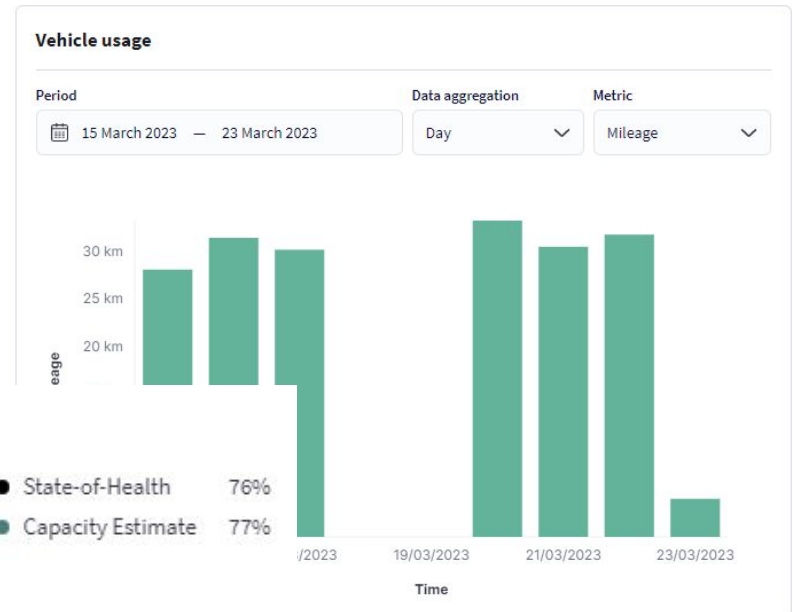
Vehicle usage

Period
15 March 2023 — 23 March 2023

Data aggregation
Day

Metric
Mileage

30 km
25 km
20 km
eage

State-of-Health 76%
Capacity Estimate 77%

/2023 19/03/2023 21/03/2023 23/03/2023

Time